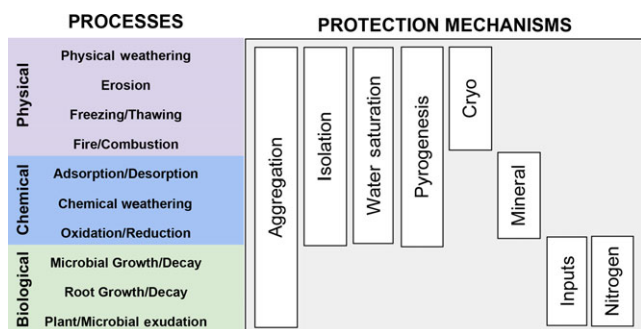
PROCESSES

Physical
Physical weathering
Erosion
Freezing/Thawing
Fire/Combustion

Chemical
Adsorption/Desorption
Chemical weathering
Oxidation/Reduction

Biological
Microbial Growth/Decay
Root Growth/Decay
Plant/Microbial exudation

PROTECTION MECHANISMS

Aggregation
Isolation
Water saturation
Pyrogenesis
Cryo
Mineral
Inputs
Nitrogen